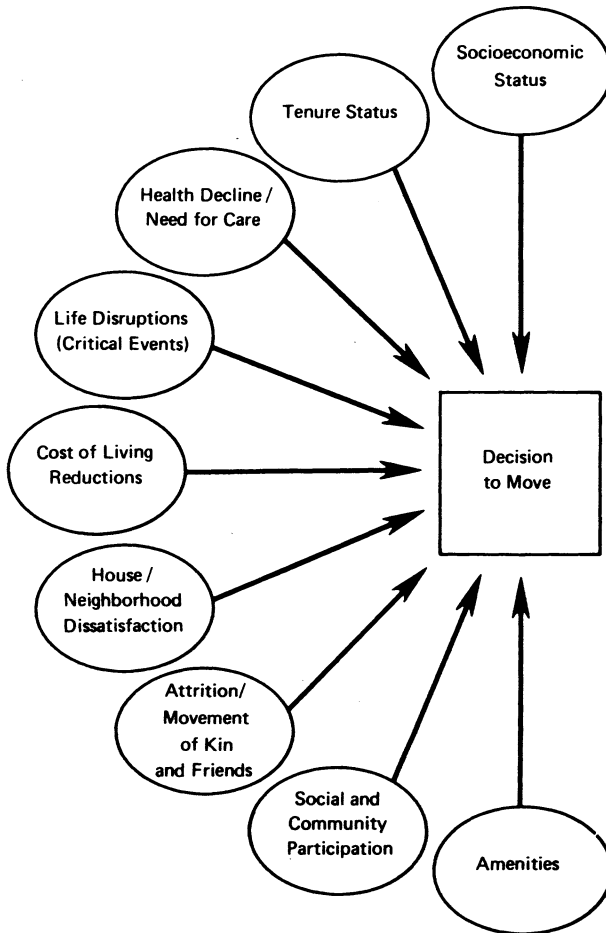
Socioeconomic Status

Tenure Status

Health Decline / Need for Care

Life Disruptions (Critical Events)

Cost of Living Reductions

House / Neighborhood Dissatisfaction

Attrition/ Movement of Kin and Friends

Social and Community Participation

Amenities

Decision to Move